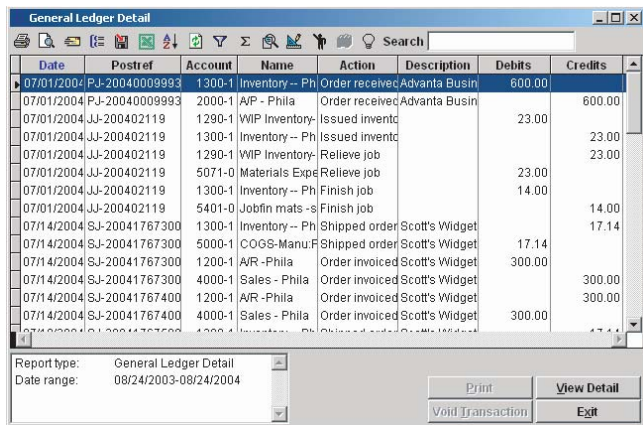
General Ledger Detail

Search

| Date | Postref | Account | Name | Action | Description | Debits | Credits |
|---|---|---|---|---|---|---|---|
| 07/01/2004 | PJ-20040009993 | 1300-1 | Inventory -- Ph | Order received | Advanta Busin | 600.00 | |
| 07/01/2004 | PJ-20040009993 | 2000-1 | A/P - Phila | Order received | Advanta Busin | | 600.00 |
| 07/01/2004 | JJ-200402119 | 1290-1 | WIP Inventory- | Issued invento | | 23.00 | |
| 07/01/2004 | JJ-200402119 | 1300-1 | Inventory -- Ph | Issued invento | | | 23.00 |
| 07/01/2004 | JJ-200402119 | 1290-1 | WIP Inventory- | Relieve job | | | 23.00 |
| 07/01/2004 | JJ-200402119 | 5071-0 | Materials Expe | Relieve job | | 23.00 | |
| 07/01/2004 | JJ-200402119 | 1300-1 | Inventory -- Ph | Finish job | | 14.00 | |
| 07/01/2004 | JJ-200402119 | 5401-0 | Jobfin mats -s | Finish job | | | 14.00 |
| 07/14/2004 | SJ-20041767300 | 1300-1 | Inventory -- Ph | Shipped order | Scott's Widget | | 17.14 |
| 07/14/2004 | SJ-20041767300 | 5000-1 | COGS-Manu:F | Shipped order | Scott's Widget | 17.14 | |
| 07/14/2004 | SJ-20041767300 | 1200-1 | A/R -Phila | Order invoiced | Scott's Widget | 300.00 | |
| 07/14/2004 | SJ-20041767300 | 4000-1 | Sales - Phila | Order invoiced | Scott's Widget | | 300.00 |
| 07/14/2004 | SJ-20041767400 | 1200-1 | A/R -Phila | Order invoiced | Scott's Widget | | 300.00 |
| 07/14/2004 | SJ-20041767400 | 4000-1 | Sales - Phila | Order invoiced | Scott's Widget | 300.00 | |
| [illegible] | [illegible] | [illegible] | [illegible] | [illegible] | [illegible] | | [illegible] |

Report type: General Ledger Detail
Date range: 08/24/2003-08/24/2004

Print
View Detail
Void Transaction
Exit